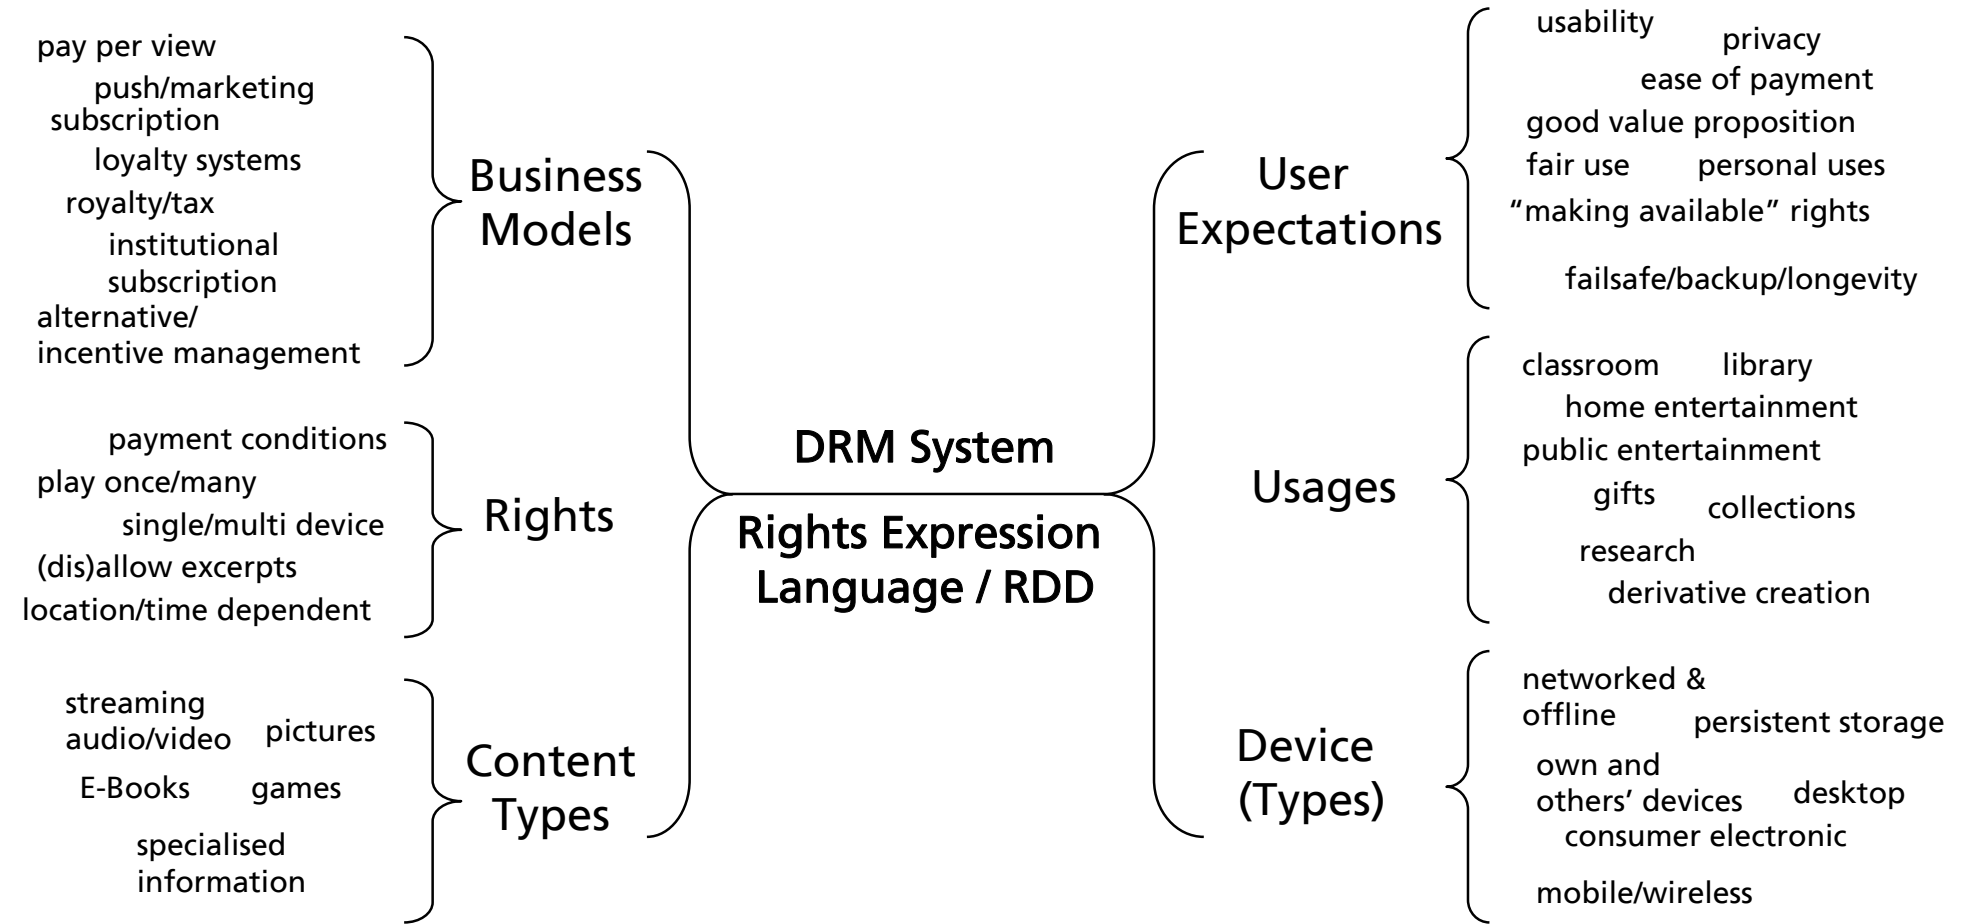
pay per view
push/marketing
subscription
loyalty systems
royalty/tax
institutional subscription
alternative/ incentive management

Business Models

payment conditions
play once/many
single/multi device
(dis)allow excerpts
location/time dependent

Rights

streaming audio/video
pictures
E-Books
games
specialised information

Content Types

DRM System

Rights Expression Language / RDD

User Expectations

usability
privacy
ease of payment
good value proposition
fair use
personal uses
“making available” rights
failsafe/backup/longevity

Usages

classroom
library
home entertainment
public entertainment
gifts
collections
research
derivative creation

Device (Types)

networked & offline
persistent storage
own and others’ devices
desktop
consumer electronic
mobile/wireless